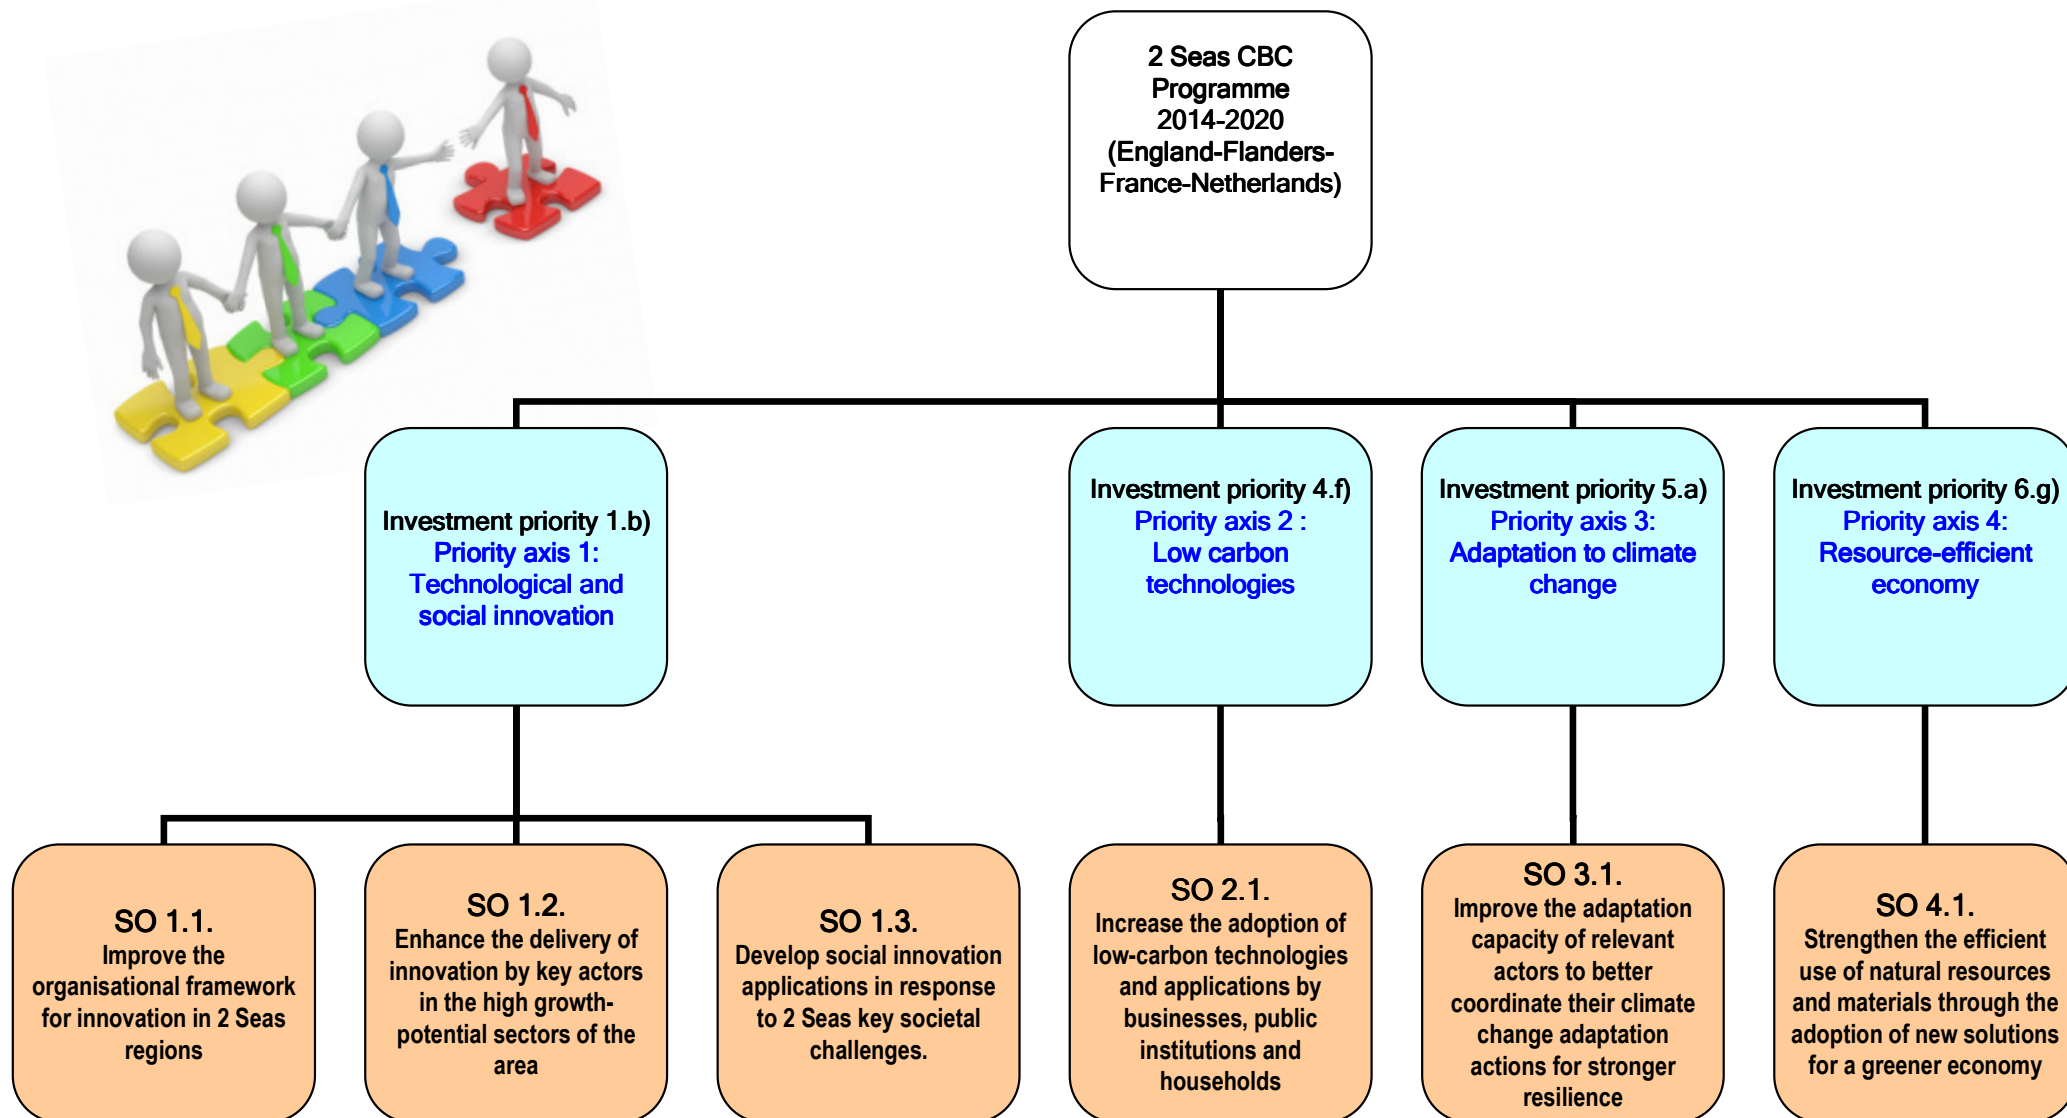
2 Seas CBC Programme 2014-2020 (England-Flanders-France-Netherlands)

Investment priority 1.b)
Priority axis 1: Technological and social innovation

Investment priority 4.f)
Priority axis 2 : Low carbon technologies

Investment priority 5.a)
Priority axis 3: Adaptation to climate change

Investment priority 6.g)
Priority axis 4: Resource-efficient economy

SO 1.1.
Improve the organisational framework for innovation in 2 Seas regions

SO 1.2.
Enhance the delivery of innovation by key actors in the high growth-potential sectors of the area

SO 1.3.
Develop social innovation applications in response to 2 Seas key societal challenges.

SO 2.1.
Increase the adoption of low-carbon technologies and applications by businesses, public institutions and households

SO 3.1.
Improve the adaptation capacity of relevant actors to better coordinate their climate change adaptation actions for stronger resilience

SO 4.1.
Strengthen the efficient use of natural resources and materials through the adoption of new solutions for a greener economy